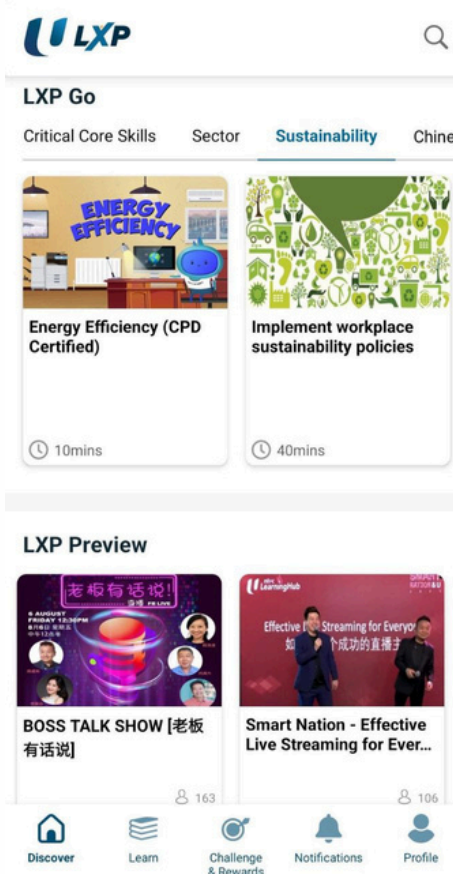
LXP

LXP Go

Critical Core Skills Sector Sustainability Chine

ENERGY EFFICIENCY

Energy Efficiency (CPD Certified)

10mins

Implement workplace sustainability policies

40mins

LXP Preview

老板有话说!

5 AUGUST FRIDAY 12:30PM

BOSS TALK SHOW [老板有话说]

163

LearningHub

Effective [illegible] Streaming for Everyo

Smart Nation - Effective Live Streaming for Ever...

106

Discover Learn Challenge & Rewards Notifications Profile